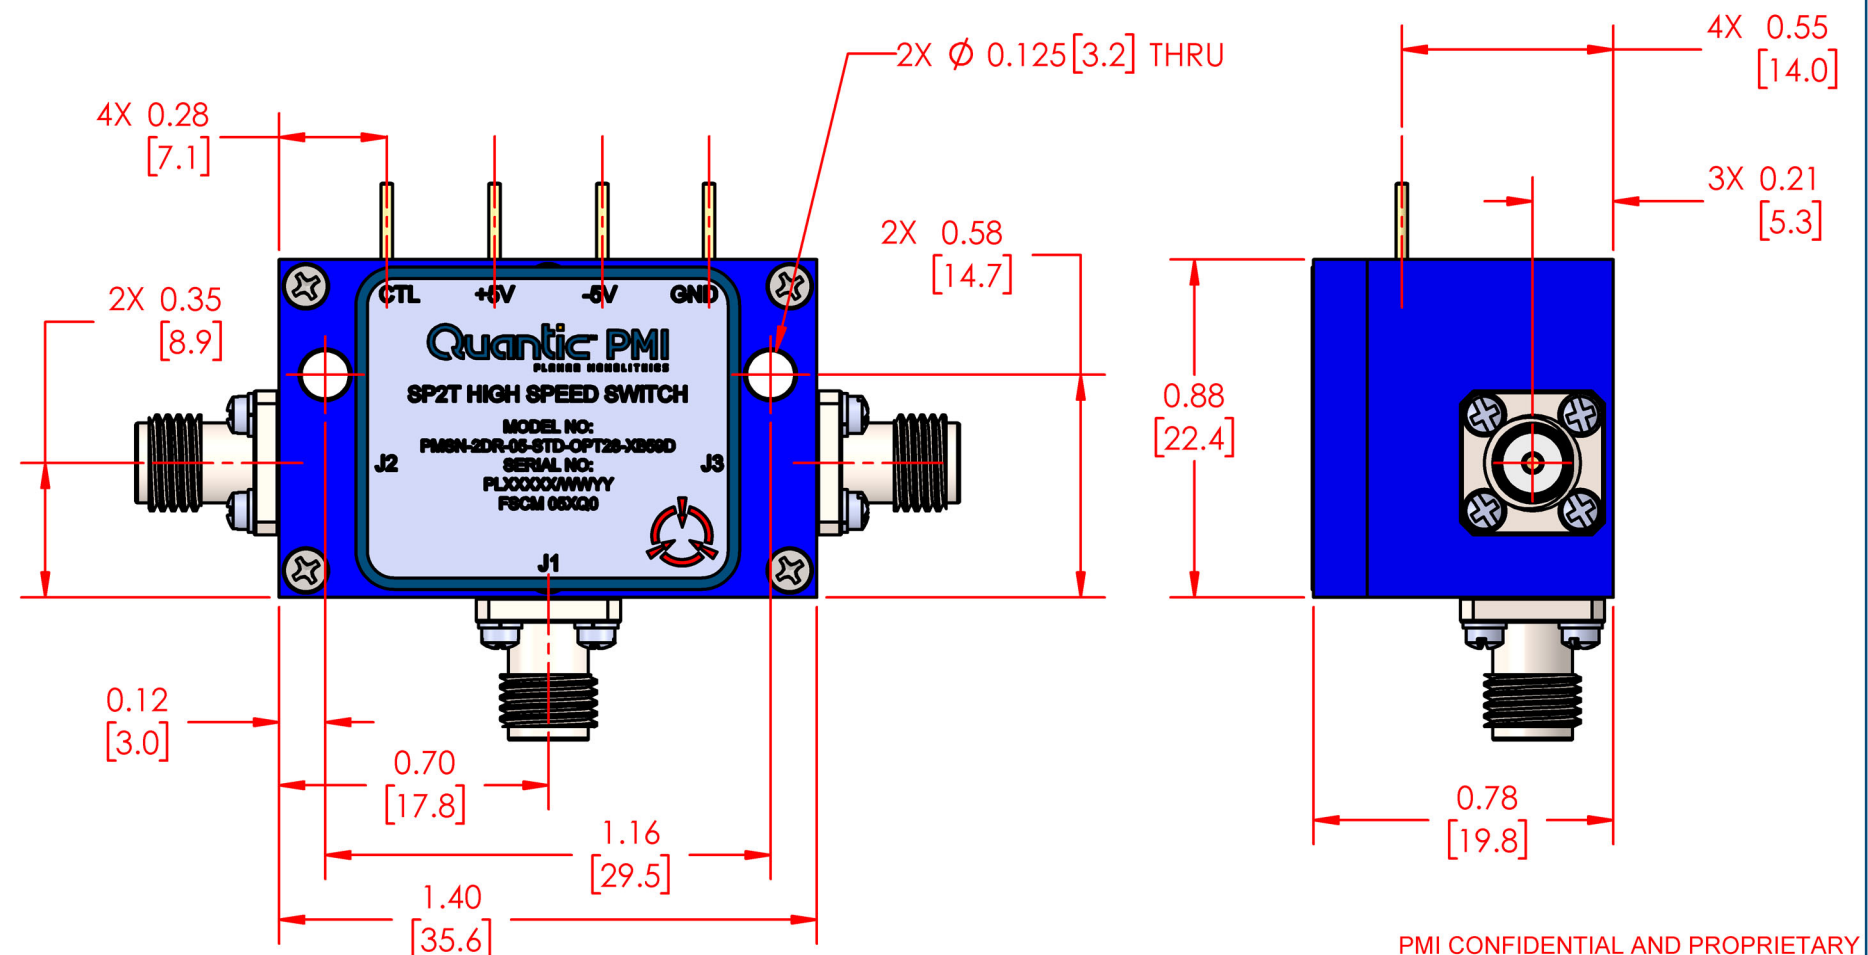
2X $\phi$ 0.125 [3.2] THRU

4X 0.55
[14.0]

4X 0.28
[7.1]

3X 0.21
[5.3]

2X 0.58
[14.7]

CTL +5V -5V GND

2X 0.35
[8.9]

Quantic PMI
PLANAR MONOLITHICS

SP2T HIGH SPEED SWITCH

MODEL NO:
PMSN-2DR-05-STD-OPT26-XB56D
SERIAL NO:
PLXXXXX/WWYY
FSCM 05XQ0

J2

J3

J1

0.88
[22.4]

0.12
[3.0]

0.70
[17.8]

1.16
[29.5]

1.40
[35.6]

0.78
[19.8]

PMI CONFIDENTIAL AND PROPRIETARY